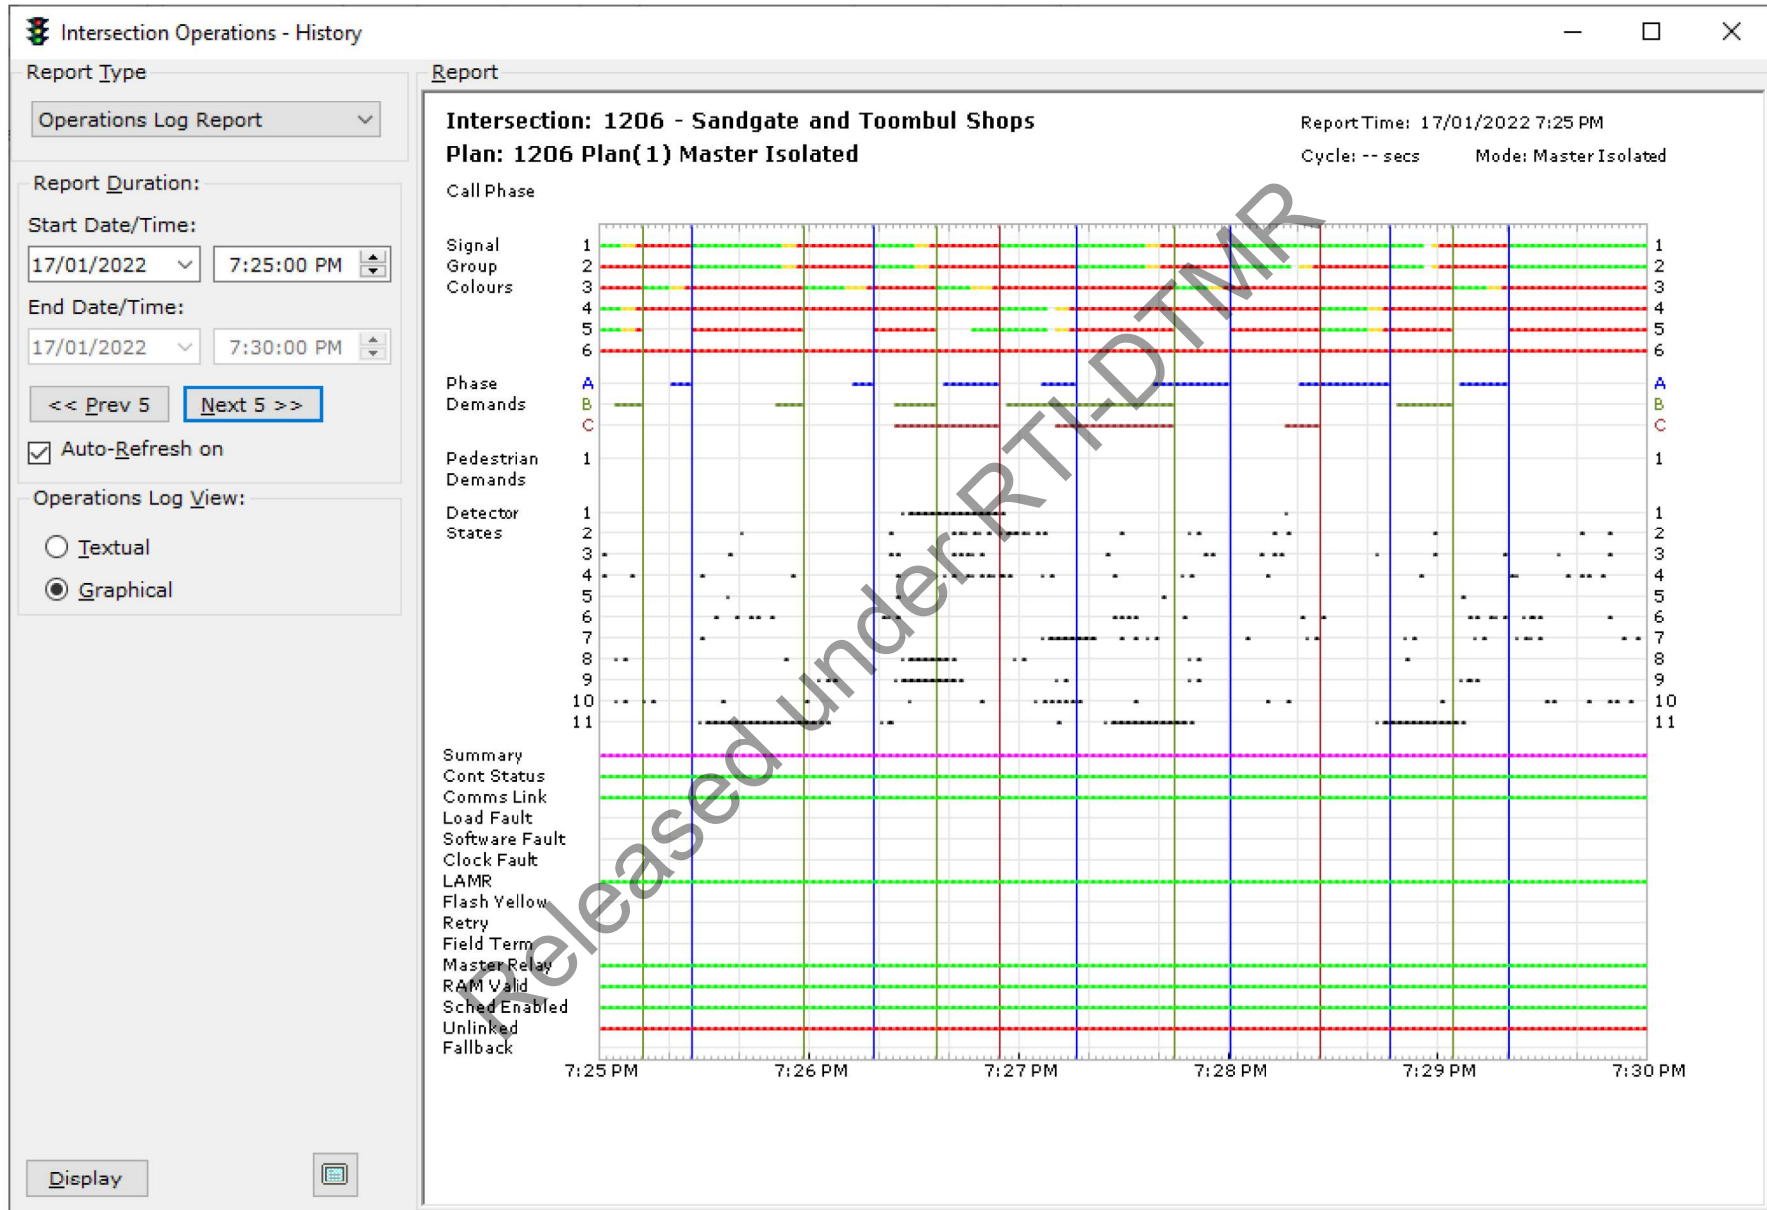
Intersection Operations - History

Report Type

Operations Log Report

Report Duration:

Start Date/Time:

17/01/2022 7:25:00 PM

End Date/Time:

17/01/2022 7:30:00 PM

<< Prev 5 Next 5 >>

Auto-Refresh on

Operations Log View:

Textual

Graphical

Display

Report

Intersection: 1206 - Sandgate and Toombul Shops
Plan: 1206 Plan(1) Master Isolated

Report Time: 17/01/2022 7:25 PM
Cycle: -- secs Mode: Master Isolated

Call Phase

Signal Group Colours 1 2 3 4 5 6

Phase Demands A B C

Pedestrian Demands 1

Detector States 1 2 3 4 5 6 7 8 9 10 11

Summary
Cont Status
Comms Link
Load Fault
Software Fault
Clock Fault
LAMR
Flash Yellow
Retry
Field Term
Master Relay
RAM Valid
Sched Enabled
Unlinked
Fallback

7:25 PM 7:26 PM 7:27 PM 7:28 PM 7:29 PM 7:30 PM

Released under RTI-DTMR